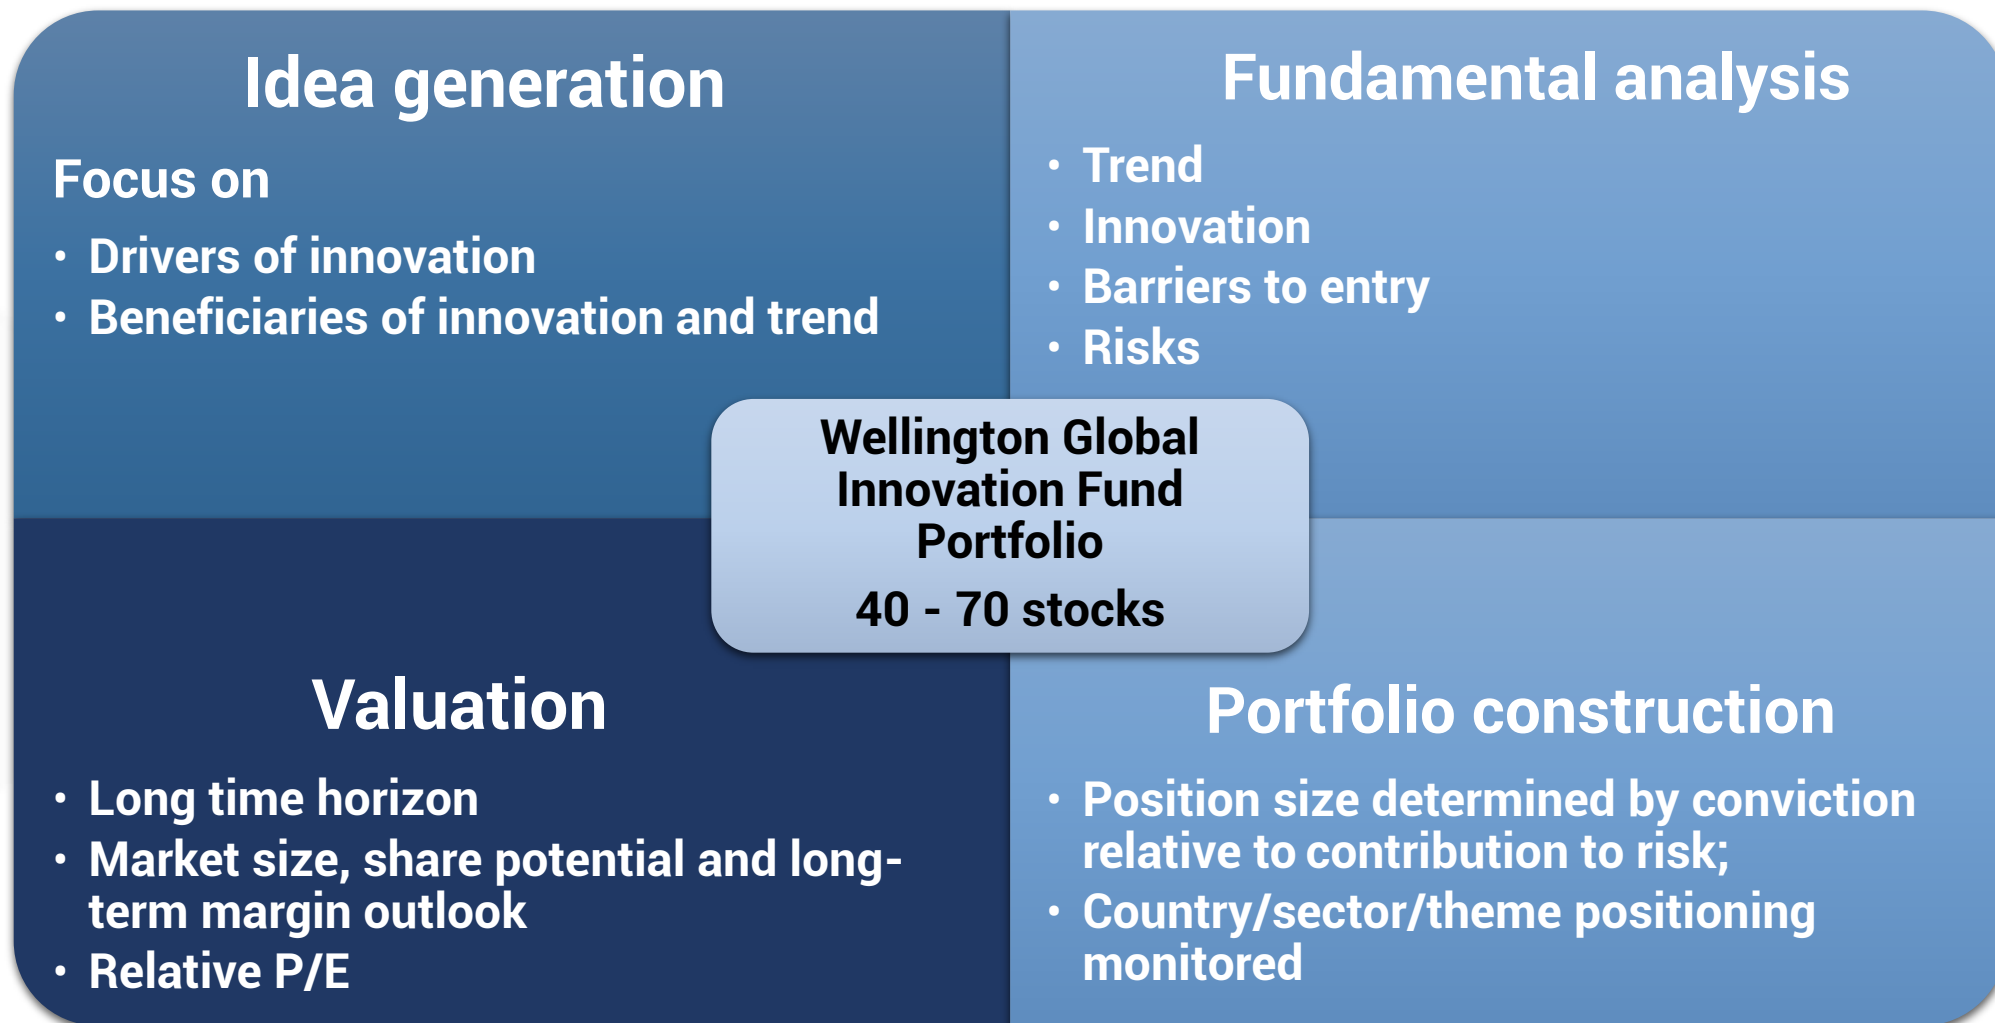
Idea generation

Focus on

- Drivers of innovation
- Beneficiaries of innovation and trend

Fundamental analysis

- Trend
- Innovation
- Barriers to entry
- Risks

Wellington Global Innovation Fund Portfolio

40 - 70 stocks

Valuation

- Long time horizon
- Market size, share potential and long-term margin outlook
- Relative P/E

Portfolio construction

- Position size determined by conviction relative to contribution to risk;
- Country/sector/theme positioning monitored